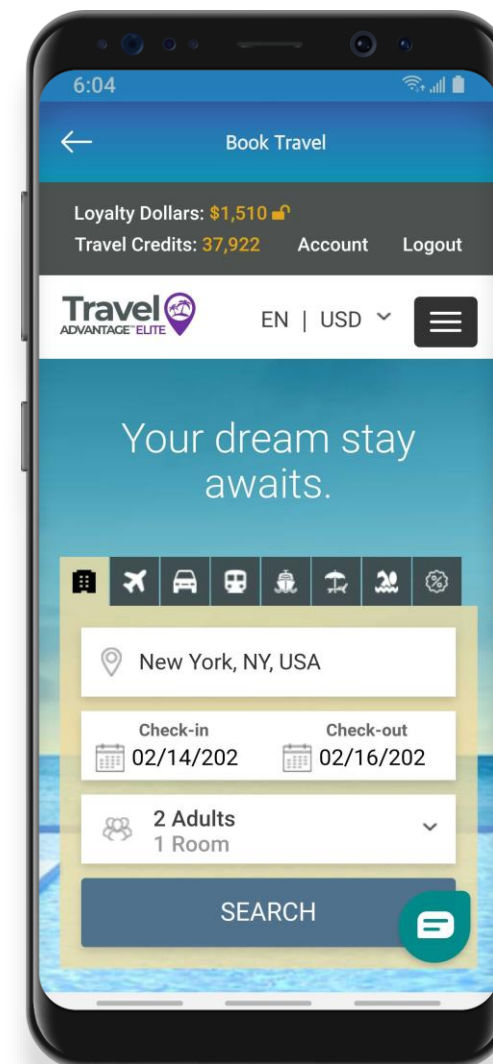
6:04

Book Travel

Loyalty Dollars: $1,510
Travel Credits: 37,922 Account Logout

Travel ADVANTAGE™ ELITE

EN | USD

Your dream stay awaits.

New York, NY, USA

Check-in
02/14/202

Check-out
02/16/202

2 Adults
1 Room

SEARCH